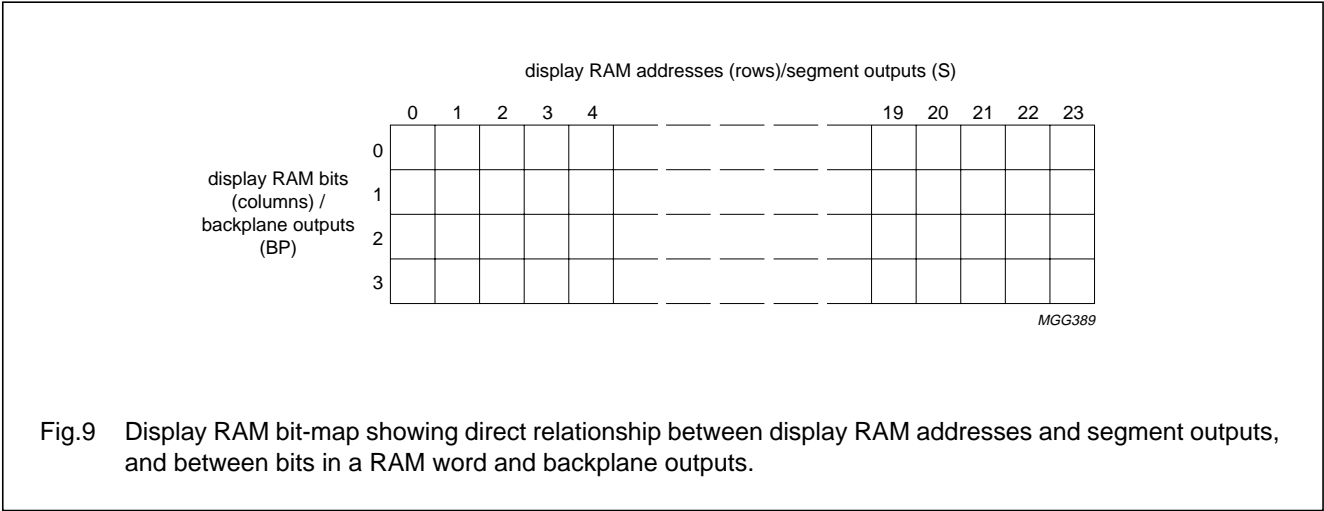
display RAM addresses (rows)/segment outputs (S)

0 1 2 3 4 19 20 21 22 23

display RAM bits (columns) / backplane outputs (BP)

0
1
2
3

MGG389

Fig.9 Display RAM bit-map showing direct relationship between display RAM addresses and segment outputs, and between bits in a RAM word and backplane outputs.